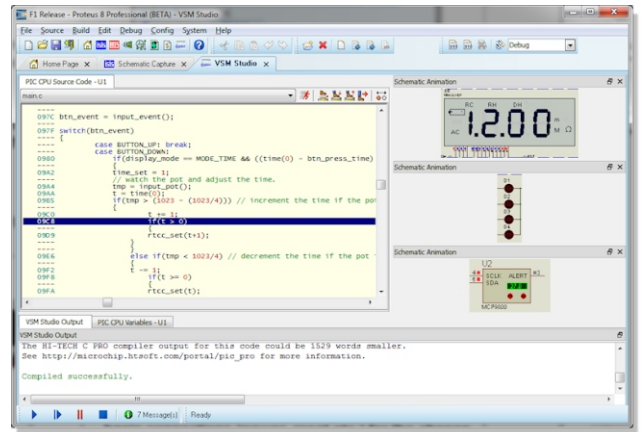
F1 Release - Proteus 8 Professional (BETA) - VSM Studio

File Source Build Edit Debug Config System Help

Debug

Home Page × Schematic Capture × VSM Studio ×

PIC CPU Source Code - U1

main.c

----
097C btn_event = input_event();
----
097F switch(btn_event)
---- {
---- case BUTTON_UP: break;
---- case BUTTON_DOWN:
0980 if(display_mode == MODE_TIME && ((time(0) - btn_press_time)
---- {
09A2 time_set = 1;
---- // watch the pot and adjust the time.
09A4 tmp = input_pot();
09AA t = time(0);
09B5 if(tmp > (1023 - (1023/4))) // increment the time if the pot
---- {
09C0 t += 1;
09C8 if(t > 0)
---- {
09D9 rtcc_set(t+1);
---- }
---- }
---- else if(tmp < 1023/4) // decrement the time if the pot
---- {
09F2 t -= 1;
09F8 if(t >= 0)
---- {
09FA rtcc_set(t);

Schematic Animation

RC RH DH
AC
1.2.00
M

Schematic Animation

Schematic Animation

U2
SCLK ALERT
SDA
MCP9800

VSM Studio Output PIC CPU Variables - U1

VSM Studio Output

The HI-TECH C PRO compiler output for this code could be 1529 words smaller.
See http://microchip.htsoft.com/portal/pic_pro for more information.

Compiled successfully.

7 Message(s) Ready